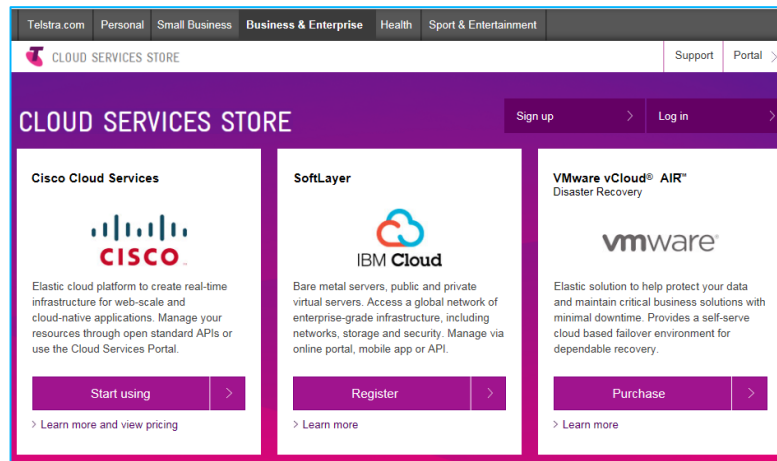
Telstra.com Personal Small Business Business & Enterprise Health Sport & Entertainment

CLOUD SERVICES STORE

Support Portal

CLOUD SERVICES STORE

Sign up

Log in

Cisco Cloud Services

CISCO

Elastic cloud platform to create real-time infrastructure for web-scale and cloud-native applications. Manage your resources through open standard APIs or use the Cloud Services Portal.

Start using

Learn more and view pricing

SoftLayer

IBM Cloud

Bare metal servers, public and private virtual servers. Access a global network of enterprise-grade infrastructure, including networks, storage and security. Manage via online portal, mobile app or API.

Register

Learn more

VMware vCloud® AIR™
Disaster Recovery

vmware

Elastic solution to help protect your data and maintain critical business solutions with minimal downtime. Provides a self-serve cloud based failover environment for dependable recovery.

Purchase

Learn more